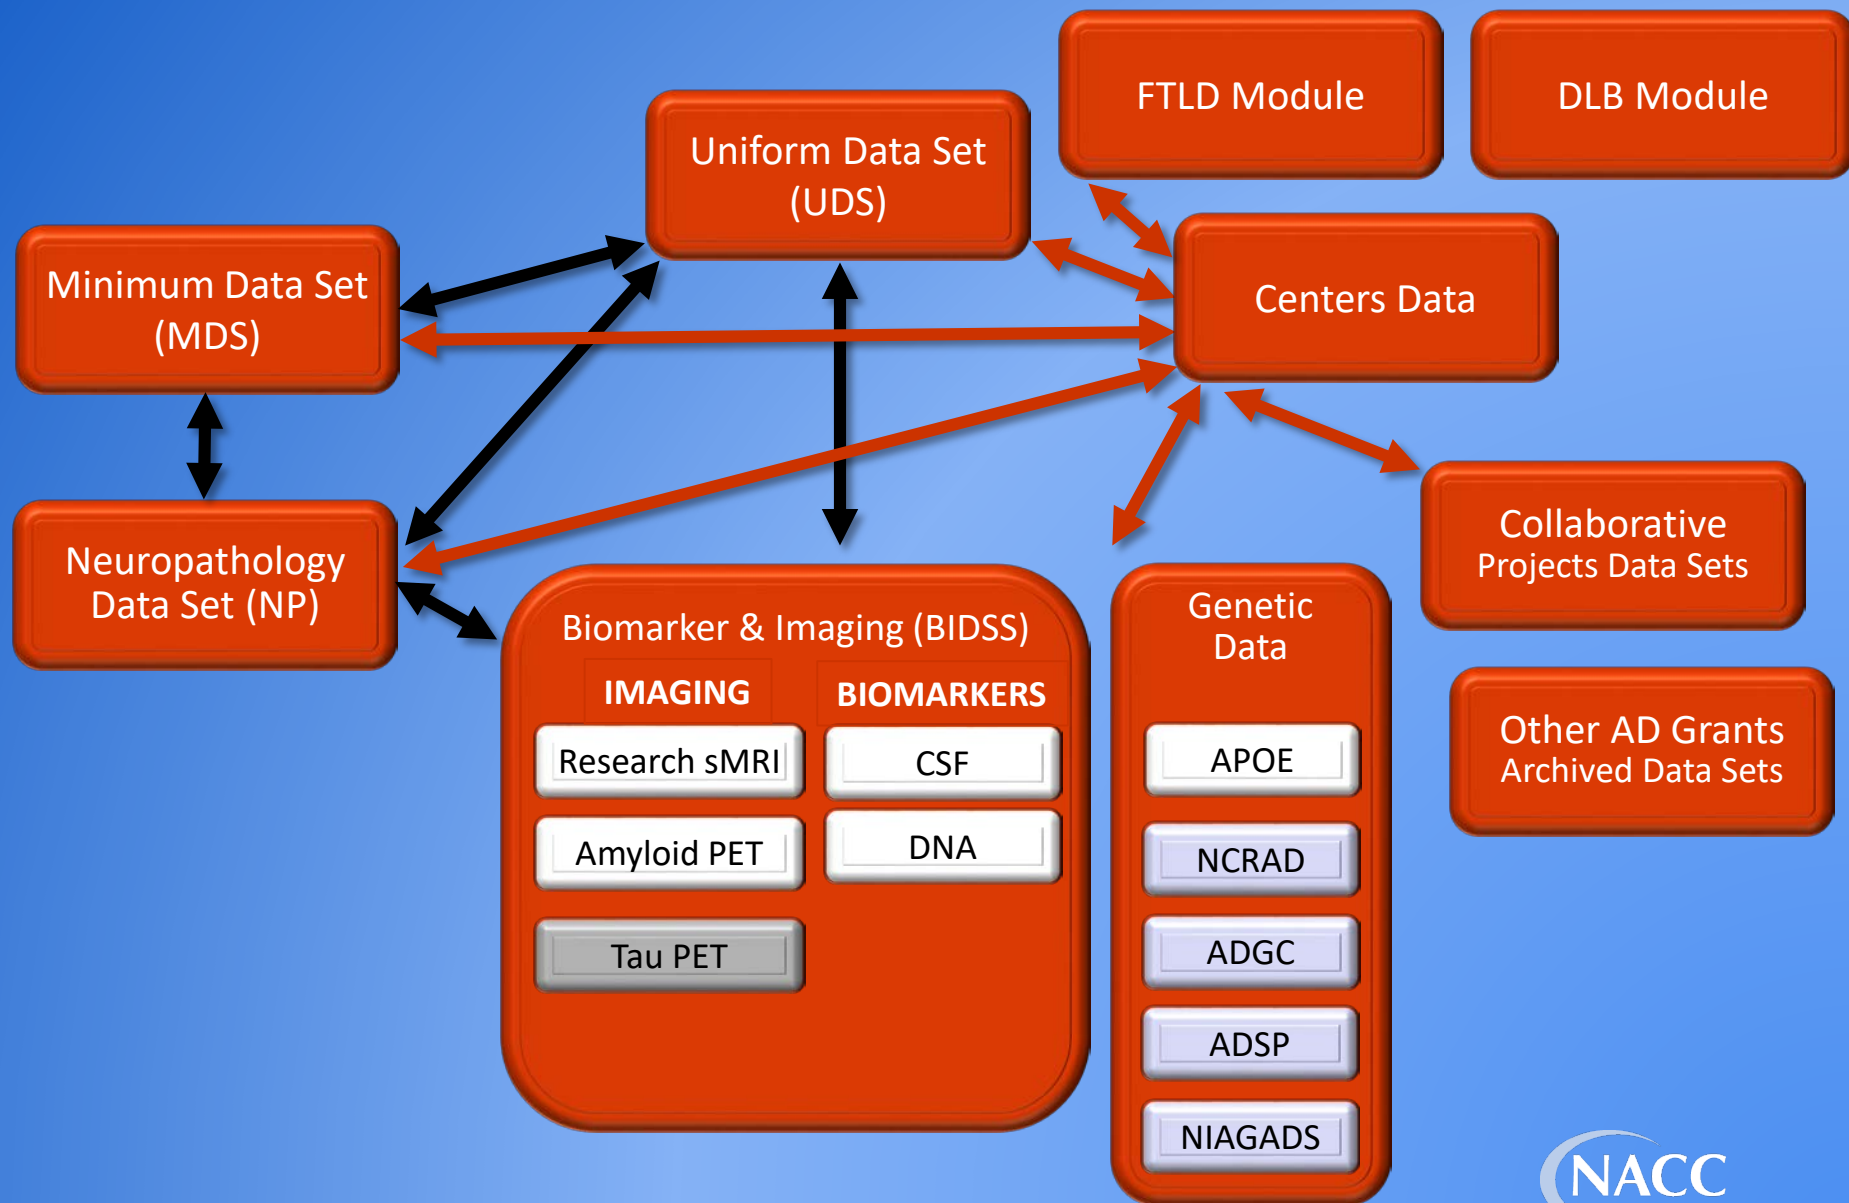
FTLD Module

DLB Module

Uniform Data Set (UDS)

Minimum Data Set (MDS)

Centers Data

Neuropathology Data Set (NP)

Collaborative Projects Data Sets

Biomarker & Imaging (BIDSS)

IMAGING

BIOMARKERS

Research sMRI

CSF

Amyloid PET

DNA

Tau PET

Genetic Data

APOE

NCRAD

ADGC

ADSP

NIAGADS

Other AD Grants Archived Data Sets

NACC